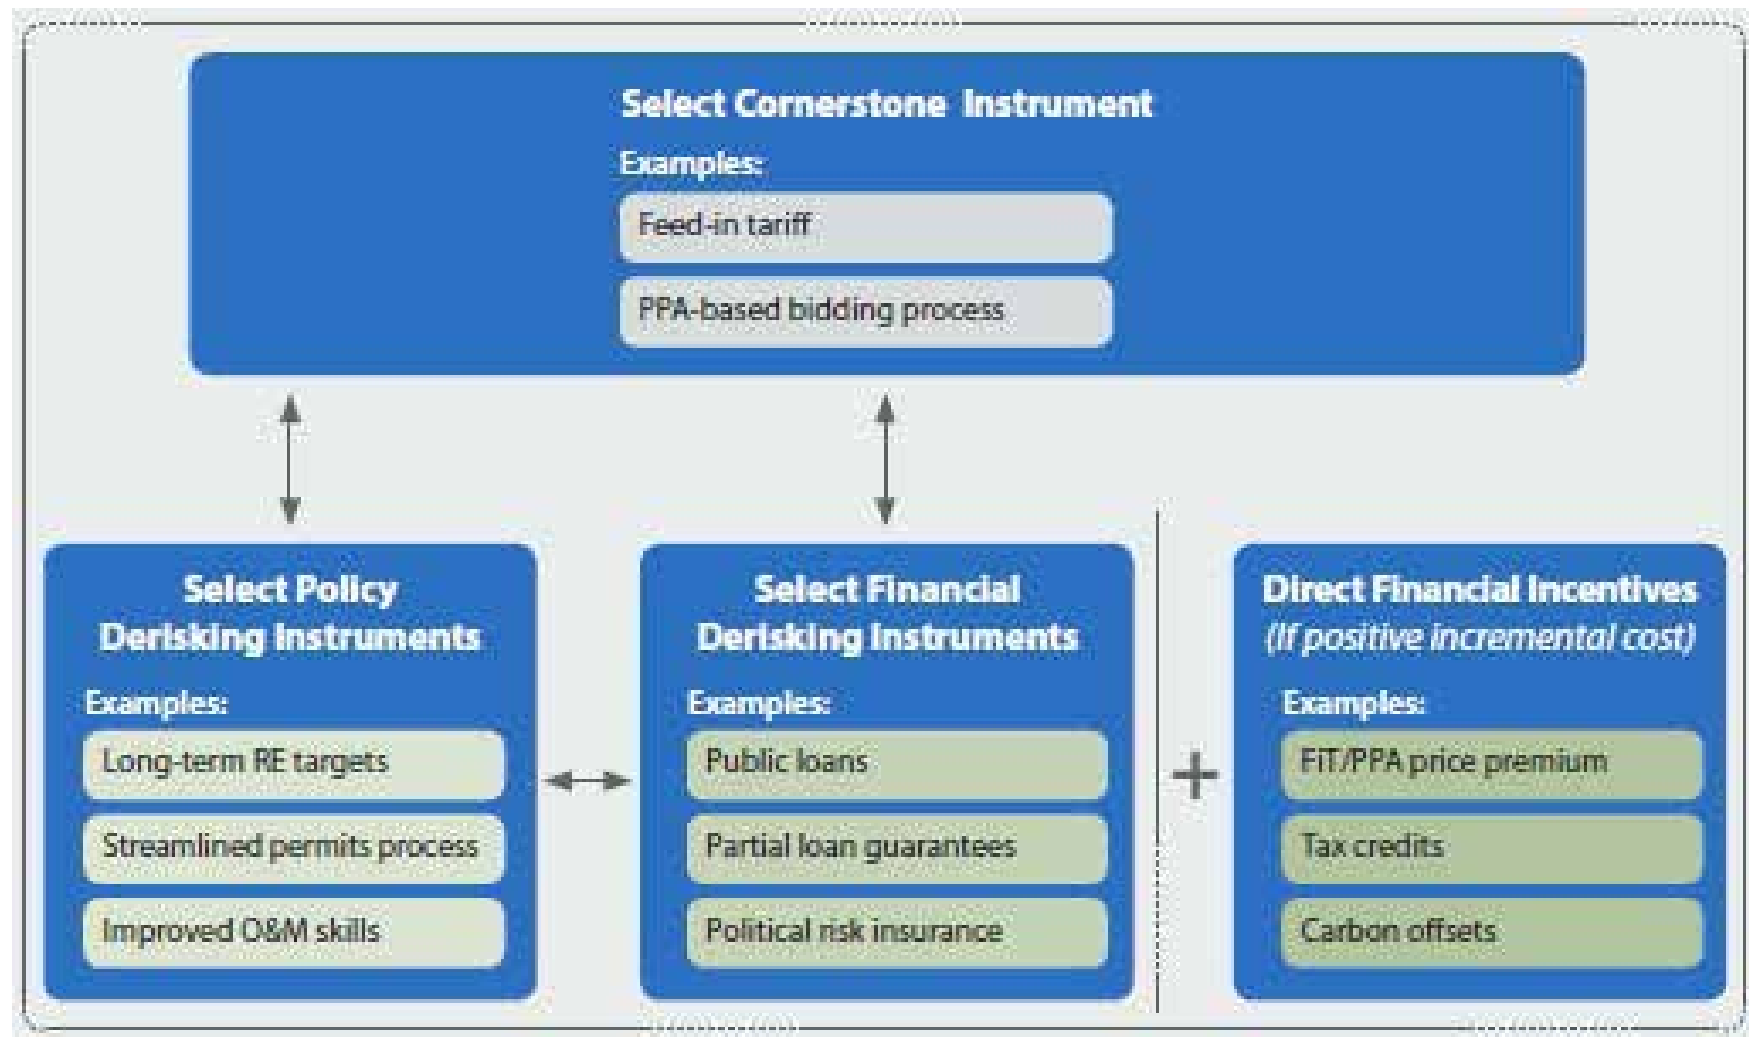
Select Cornerstone Instrument

Examples:

Feed-in tariff

PPA-based bidding process

Select Policy Derisking Instruments

Examples:

Long-term RE targets

Streamlined permits process

Improved O&M skills

Select Financial Derisking Instruments

Examples:

Public loans

Partial loan guarantees

Political risk insurance

+

Direct Financial Incentives (If positive incremental cost)

Examples:

FIT/PPA price premium

Tax credits

Carbon offsets